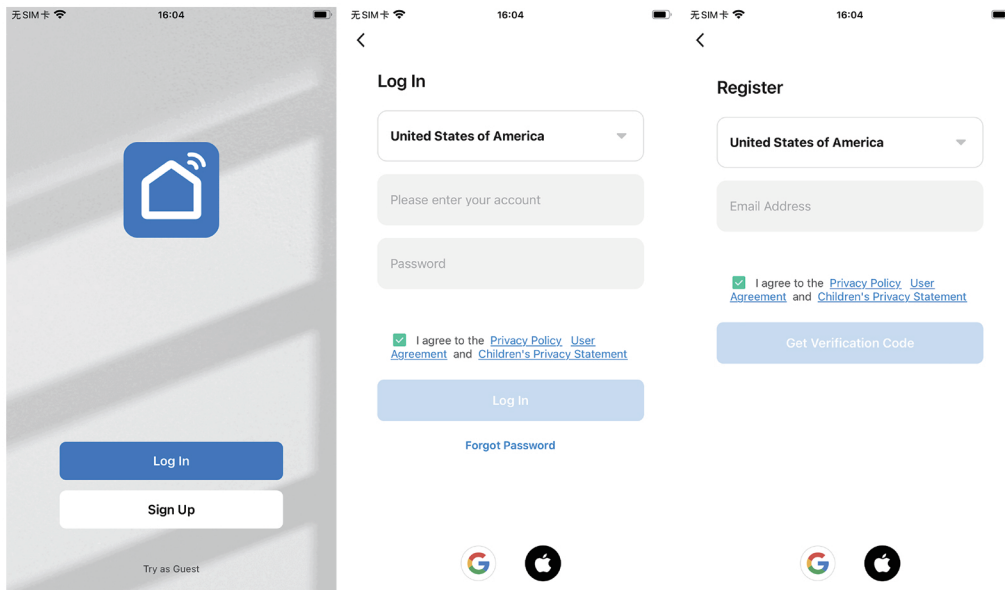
无SIM卡 16:04

Log In

Sign Up

Try as Guest

无SIM卡 16:04

<

Log In

United States of America

Please enter your account

Password

I agree to the Privacy Policy User Agreement and Children's Privacy Statement

Log In

Forgot Password

无SIM卡 16:04

<

Register

United States of America

Email Address

I agree to the Privacy Policy User Agreement and Children's Privacy Statement

Get Verification Code